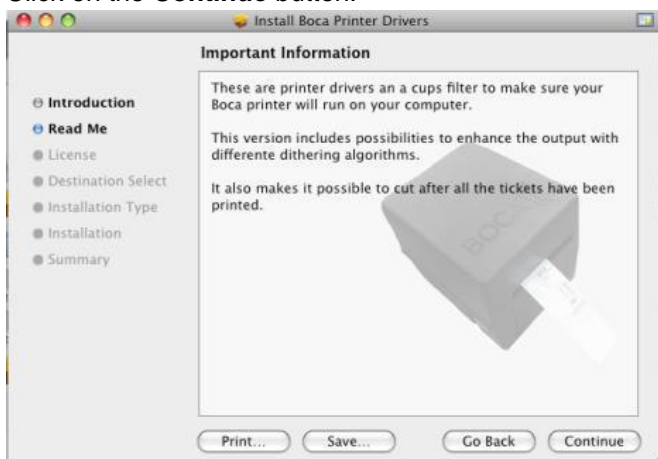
Click on the Continue button.

Install Boca Printer Drivers

Important Information

Introduction
Read Me
License
Destination Select
Installation Type
Installation
Summary

These are printer drivers an a cups filter to make sure your Boca printer will run on your computer.

This version includes possibilities to enhance the output with differente dithering algorithms.

It also makes it possible to cut after all the tickets have been printed.

BOCA

Print... Save... Go Back Continue